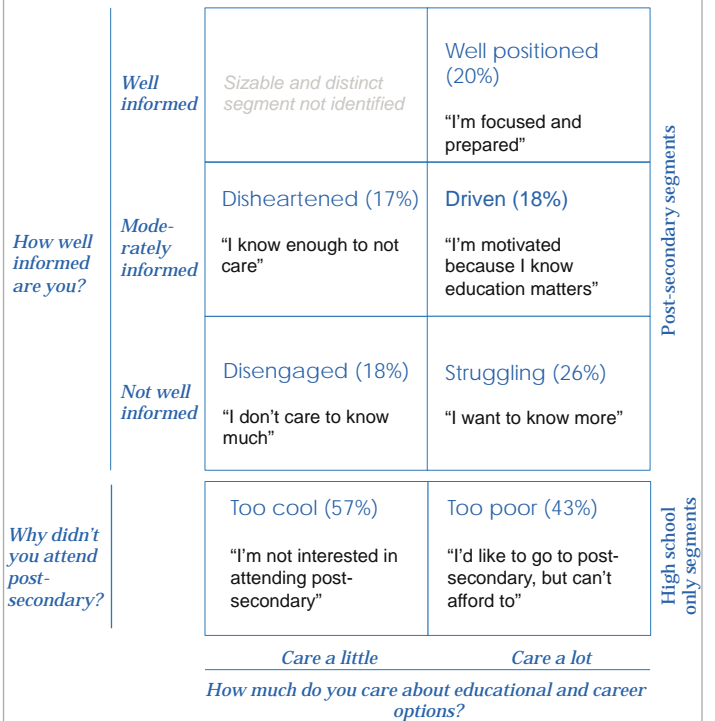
How well informed are you?

| | | |
|---|---|---|
| Well informed | Sizable and distinct segment not identified | Well positioned (20%) "I'm focused and prepared" |
| Moderately informed | Disheartened (17%) "I know enough to not care" | Driven (18%) "I'm motivated because I know education matters" |
| Not well informed | Disengaged (18%) "I don't care to know much" | Struggling (26%) "I want to know more" |

Post-secondary segments

Why didn't you attend post-secondary?

| Too cool (57%) "I'm not interested in attending post-secondary" | Too poor (43%) "I'd like to go to post-secondary, but can't afford to" |
|---|---|

High school only segments

Care a little

Care a lot

How much do you care about educational and career options?